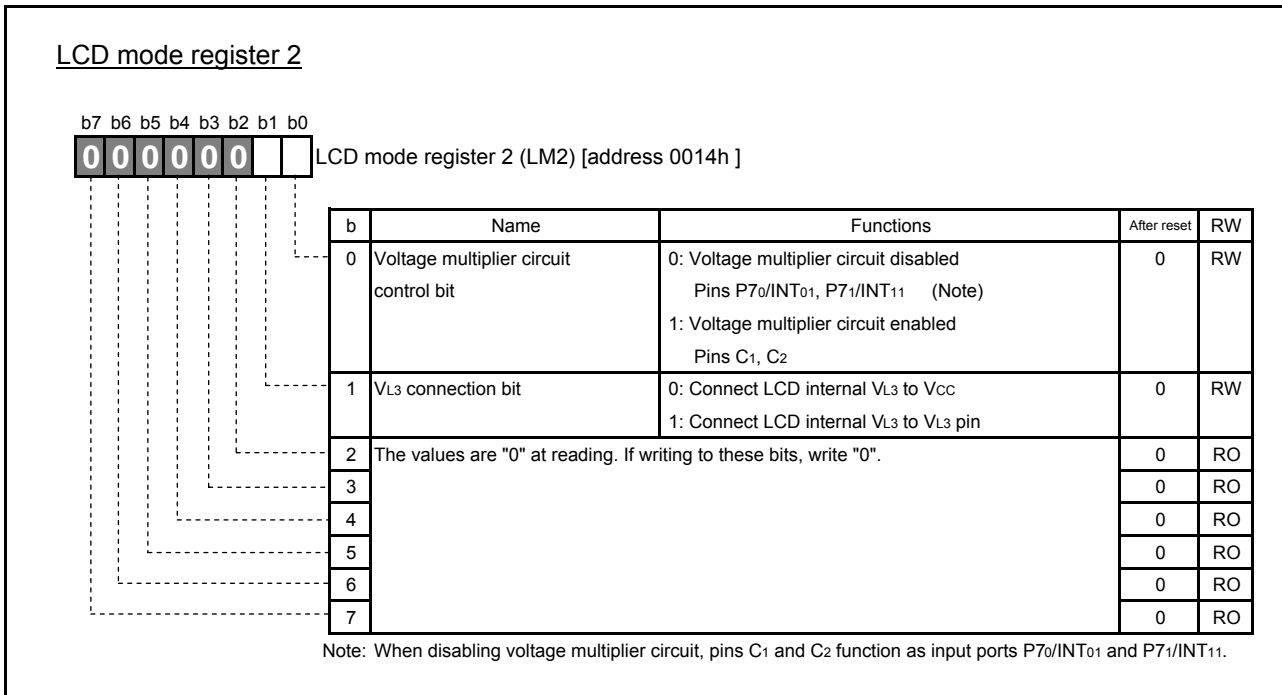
LCD mode register 2

b7 b6 b5 b4 b3 b2 b1 b0
0 0 0 0 0 0

LCD mode register 2 (LM2) [address 0014h ]

| b | Name | Functions | After reset | RW |
|---|---|---|---|---|
| 0 | Voltage multiplier circuit control bit | 0: Voltage multiplier circuit disabled Pins $P7_0$/$INT_{01}$, $P7_1$/$INT_{11}$ (Note) 1: Voltage multiplier circuit enabled Pins $C_1$, $C_2$ | 0 | RW |
| 1 | $V_{L3}$ connection bit | 0: Connect LCD internal $V_{L3}$ to $V_{CC}$ 1: Connect LCD internal $V_{L3}$ to $V_{L3}$ pin | 0 | RW |
| 2 | The values are "0" at reading. If writing to these bits, write "0". | | 0 | RO |
| 3 | | | 0 | RO |
| 4 | | | 0 | RO |
| 5 | | | 0 | RO |
| 6 | | | 0 | RO |
| 7 | | | 0 | RO |

Note: When disabling voltage multiplier circuit, pins $C_1$ and $C_2$ function as input ports $P7_0$/$INT_{01}$ and $P7_1$/$INT_{11}$.